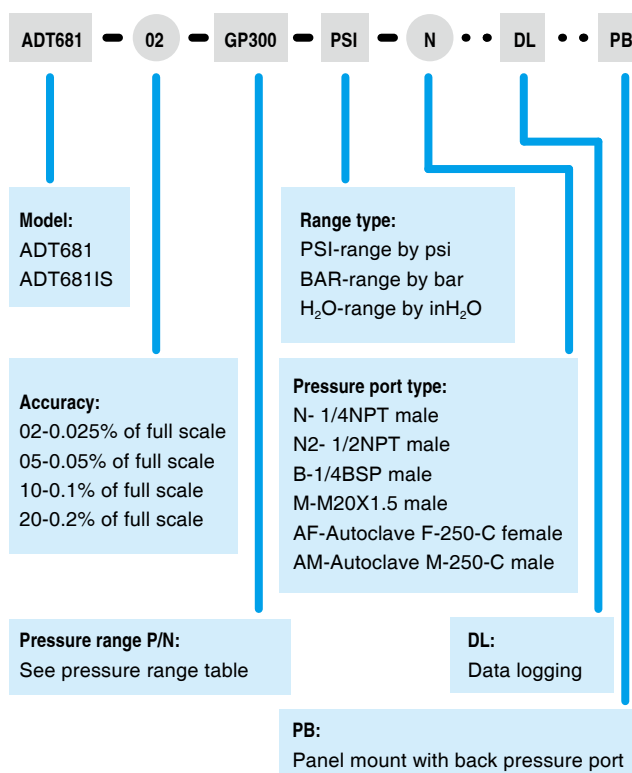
ADT681 - 02 - GP300 - PSI - N • • DL • • PB

Model:
ADT681
ADT681IS

Range type:
PSI-range by psi
BAR-range by bar
$H_2O$-range by $inH_2O$

Accuracy:
02-0.025% of full scale
05-0.05% of full scale
10-0.1% of full scale
20-0.2% of full scale

Pressure port type:
N- 1/4NPT male
N2- 1/2NPT male
B-1/4BSP male
M-M20X1.5 male
AF-Autoclave F-250-C female
AM-Autoclave M-250-C male

Pressure range P/N:
See pressure range table

DL:
Data logging

PB:
Panel mount with back pressure port